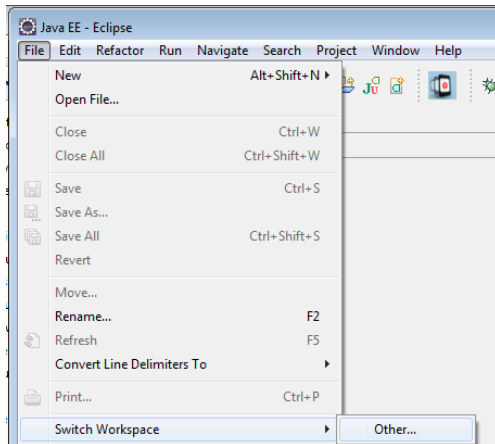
Java EE - Eclipse

File Edit Refactor Run Navigate Search Project Window Help

New Alt+Shift+N
Open File...

Close Ctrl+W
Close All Ctrl+Shift+W

Save Ctrl+S
Save As...
Save All Ctrl+Shift+S
Revert

Move...
Rename... F2
Refresh F5
Convert Line Delimiters To

Print... Ctrl+P

Switch Workspace

Other...